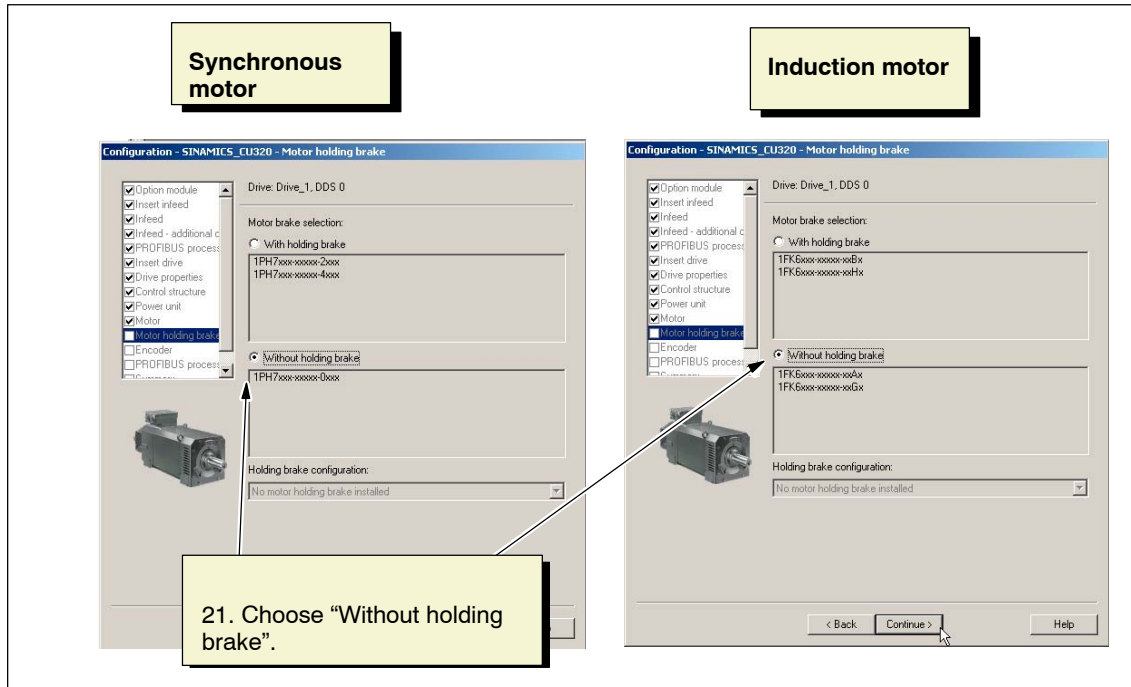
Synchronous motor

Induction motor

Configuration - SINAMICS_CU320 - Motor holding brake

Option module
Insert infeed
Infeed
Infeed - additional c
PROFIBUS process
Insert drive
Drive properties
Control structure
Power unit
Motor
Motor holding brake
Encoder
PROFIBUS process

Drive: Drive_1, DDS 0

Motor brake selection:

With holding brake

1PH7xxx-xxxxx-2xxx
1PH7xxx-xxxxx-4xxx

Without holding brake

1PH7xxx-xxxxx-0xxx

Holding brake configuration:

No motor holding brake installed

Configuration - SINAMICS_CU320 - Motor holding brake

Option module
Insert infeed
Infeed
Infeed - additional c
PROFIBUS process
Insert drive
Drive properties
Control structure
Power unit
Motor
Motor holding brake
Encoder
PROFIBUS process

Drive: Drive_1, DDS 0

Motor brake selection:

With holding brake

1FK6xxx-xxxxx-xxBx
1FK6xxx-xxxxx-xxHx

Without holding brake

1FK6xxx-xxxxx-xxAx
1FK6xxx-xxxxx-xxGx

Holding brake configuration:

No motor holding brake installed

< Back
Continue >
Help

21. Choose “Without holding brake”.